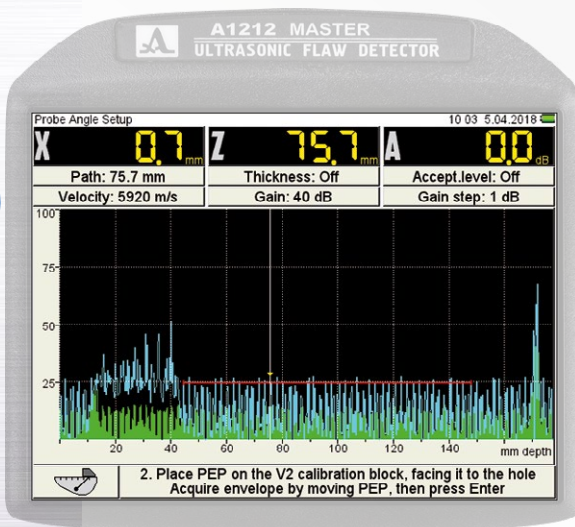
A1212 MASTER
ULTRASONIC FLAW DETECTOR

Probe Angle Setup
10:03 5.04.2018

X 0.7 mm
Z 75.7 mm
A 0.0 dB

Path: 75.7 mm
Thickness: Off
Accept.level: Off

Velocity: 5920 m/s
Gain: 40 dB
Gain step: 1 dB

100
75
50
25

20
40
60
80
100
120
140
mm depth

2. Place PEP on the V2 calibration block, facing it to the hole
Acquire envelope by moving PEP, then press Enter